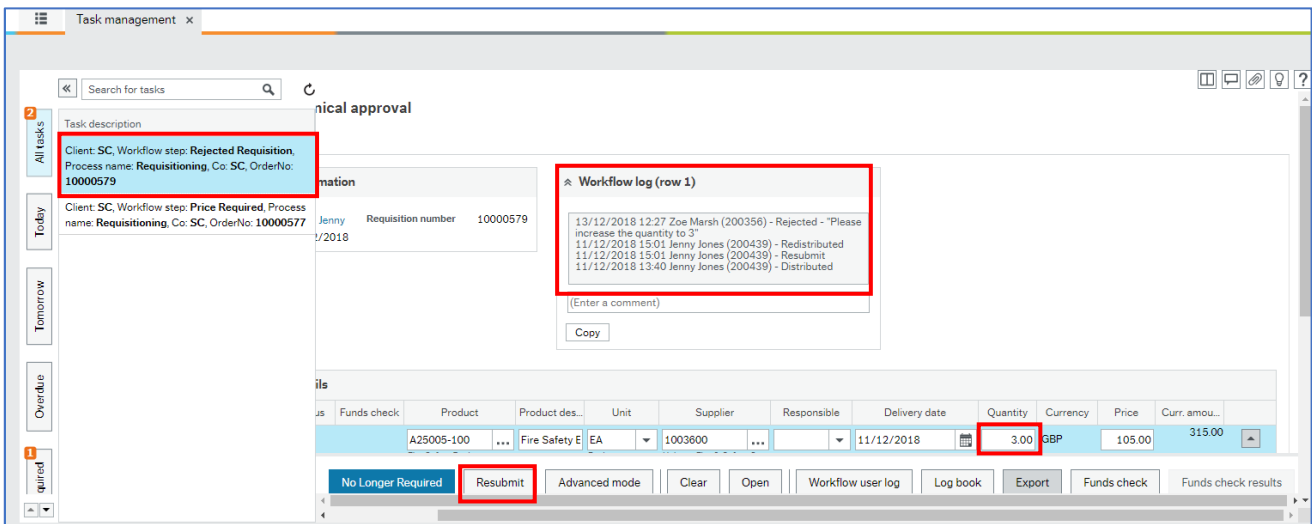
Task management ×

Search for tasks

nical approval

2
All tasks

Task description

Client: **SC**, Workflow step: **Rejected Requisition**, Process name: **Requisitioning**, Co: **SC**, OrderNo: **10000579**

Client: **SC**, Workflow step: **Price Required**, Process name: **Requisitioning**, Co: **SC**, OrderNo: **10000577**

Today

Tomorrow

Overdue

1
quired

mation

Jenny

Requisition number 10000579

2/2018

Workflow log (row 1)

13/12/2018 12:27 Zoe Marsh (200356) - Rejected - "Please increase the quantity to 3"
11/12/2018 15:01 Jenny Jones (200439) - Redistributed
11/12/2018 15:01 Jenny Jones (200439) - Resubmit
11/12/2018 13:40 Jenny Jones (200439) - Distributed

(Enter a comment)

Copy

ils

| us | Funds check | Product | Product des... | Unit | Supplier | Responsible | Delivery date | Quantity | Currency | Price | Curr. amou... |
|---|---|---|---|---|---|---|---|---|---|---|---|
| | | A25005-100 | Fire Safety E | EA | 1003600 | | 11/12/2018 | 3.00 | GBP | 105.00 | 315.00 |

No Longer Required | Resubmit | Advanced mode | Clear | Open | Workflow user log | Log book | Export | Funds check | Funds check results